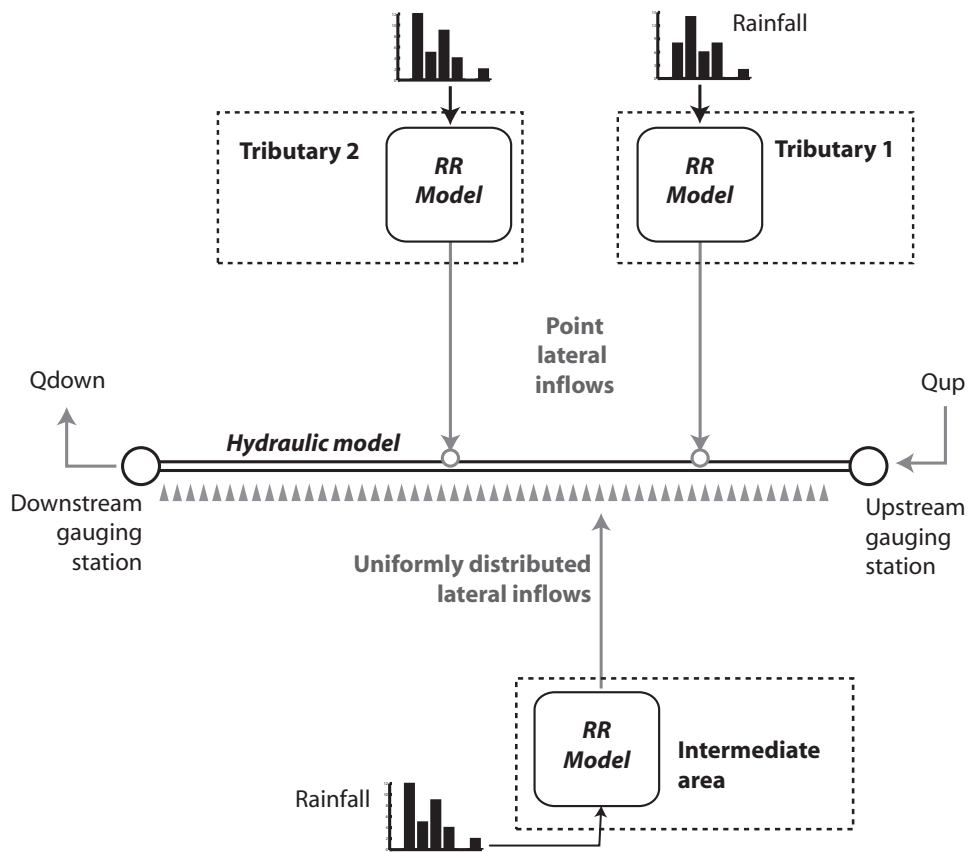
Rainfall

Tributary 2

RR Model

RR Model

Tributary 1

Point lateral inflows

Qdown

Qup

Hydraulic model

Downstream gauging station

Upstream gauging station

Uniformly distributed lateral inflows

RR Model

Intermediate area

Rainfall